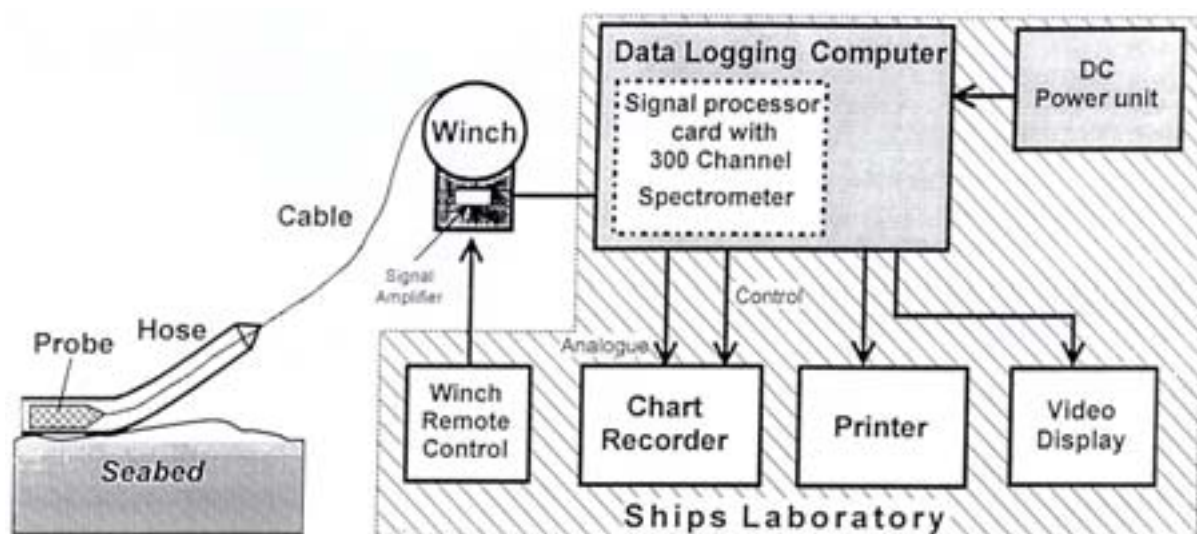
Data Logging Computer

Signal processor card with 300 Channel Spectrometer

DC Power unit

Winch

Cable

Signal Amplifier

Control

Analogue

Probe

Hose

Seabed

Winch Remote Control

Chart Recorder

Printer

Video Display

Ships Laboratory